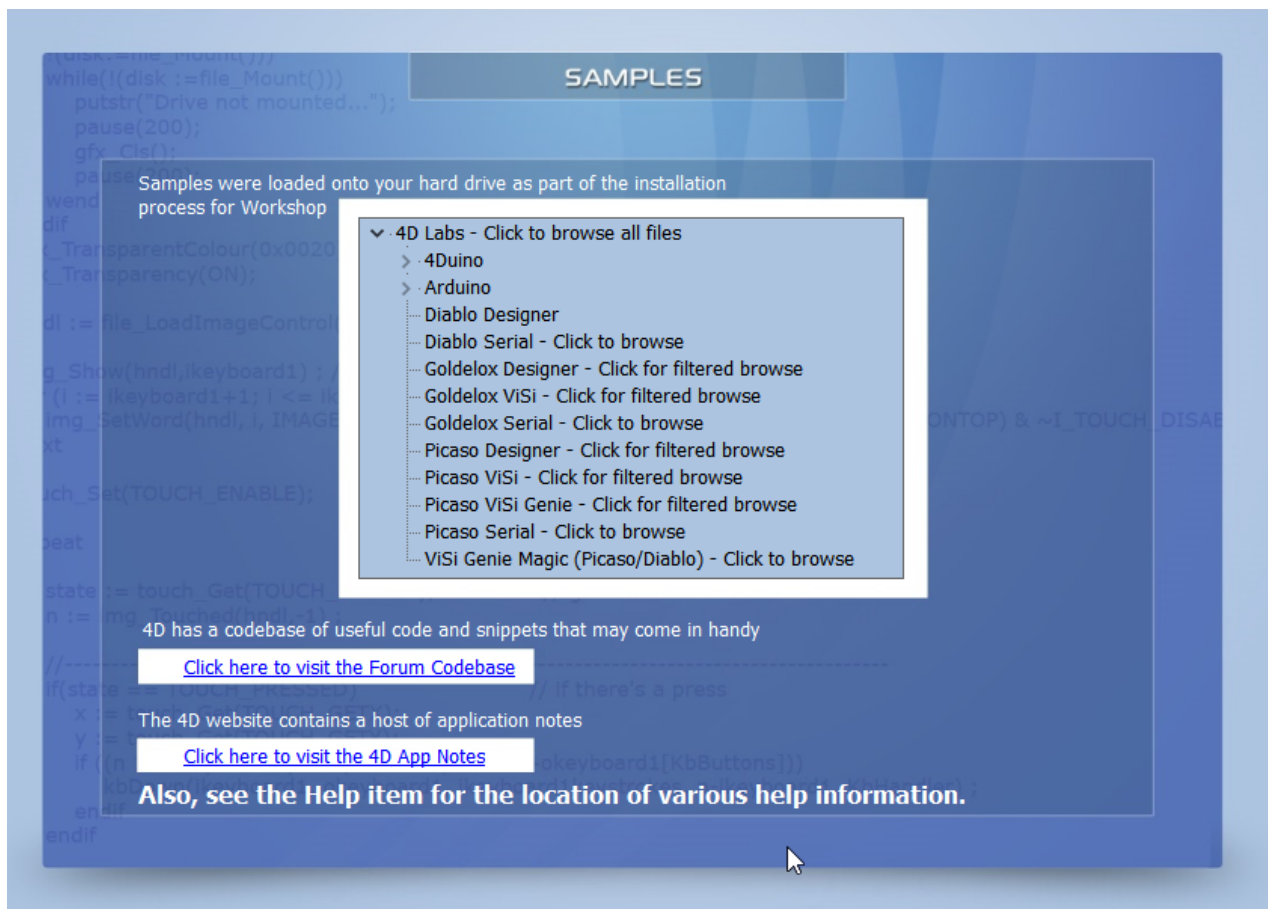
SAMPLES

Samples were loaded onto your hard drive as part of the installation process for Workshop

4D Labs - Click to browse all files
4Duino
Arduino
Diablo Designer
Diablo Serial - Click to browse
Goldelox Designer - Click for filtered browse
Goldelox ViSi - Click for filtered browse
Goldelox Serial - Click to browse
Picaso Designer - Click for filtered browse
Picaso ViSi - Click for filtered browse
Picaso ViSi Genie - Click for filtered browse
Picaso Serial - Click to browse
ViSi Genie Magic (Picaso/Diablo) - Click to browse

4D has a codebase of useful code and snippets that may come in handy

Click here to visit the Forum Codebase

The 4D website contains a host of application notes

Click here to visit the 4D App Notes

Also, see the Help item for the location of various help information.